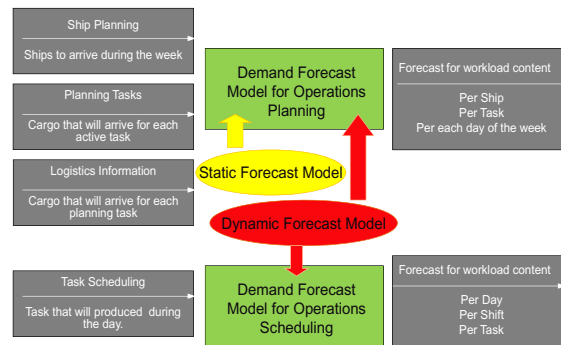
Ship Planning

Ships to arrive during the week

Planning Tasks

Cargo that will arrive for each active task

Logistics Information

Cargo that will arrive for each planning task

Task Scheduling

Task that will produced during the day.

Demand Forecast Model for Operations Planning

Static Forecast Model

Dynamic Forecast Model

Demand Forecast Model for Operations Scheduling

Forecast for workload content

Per Ship
Per Task
Per each day of the week

Forecast for workload content

Per Day
Per Shift
Per Task